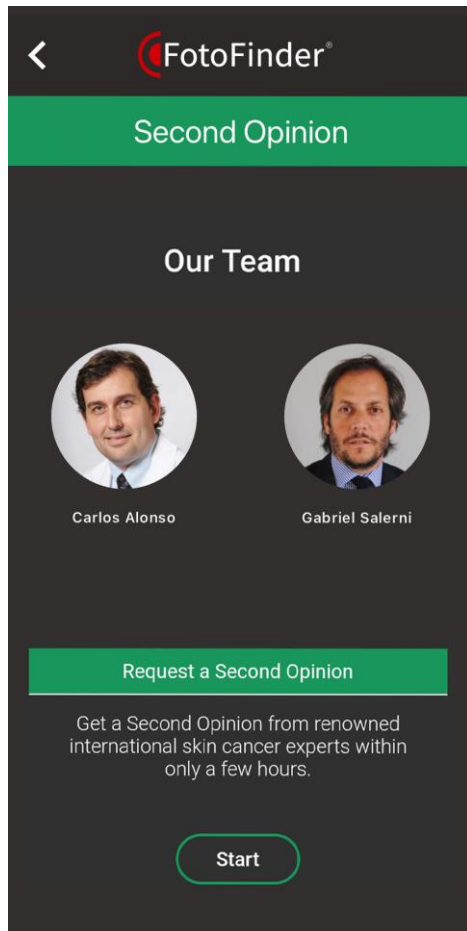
<

FotoFinder®

Second Opinion

Our Team

Carlos Alonso

Gabriel Salerni

Request a Second Opinion

Get a Second Opinion from renowned international skin cancer experts within only a few hours.

Start